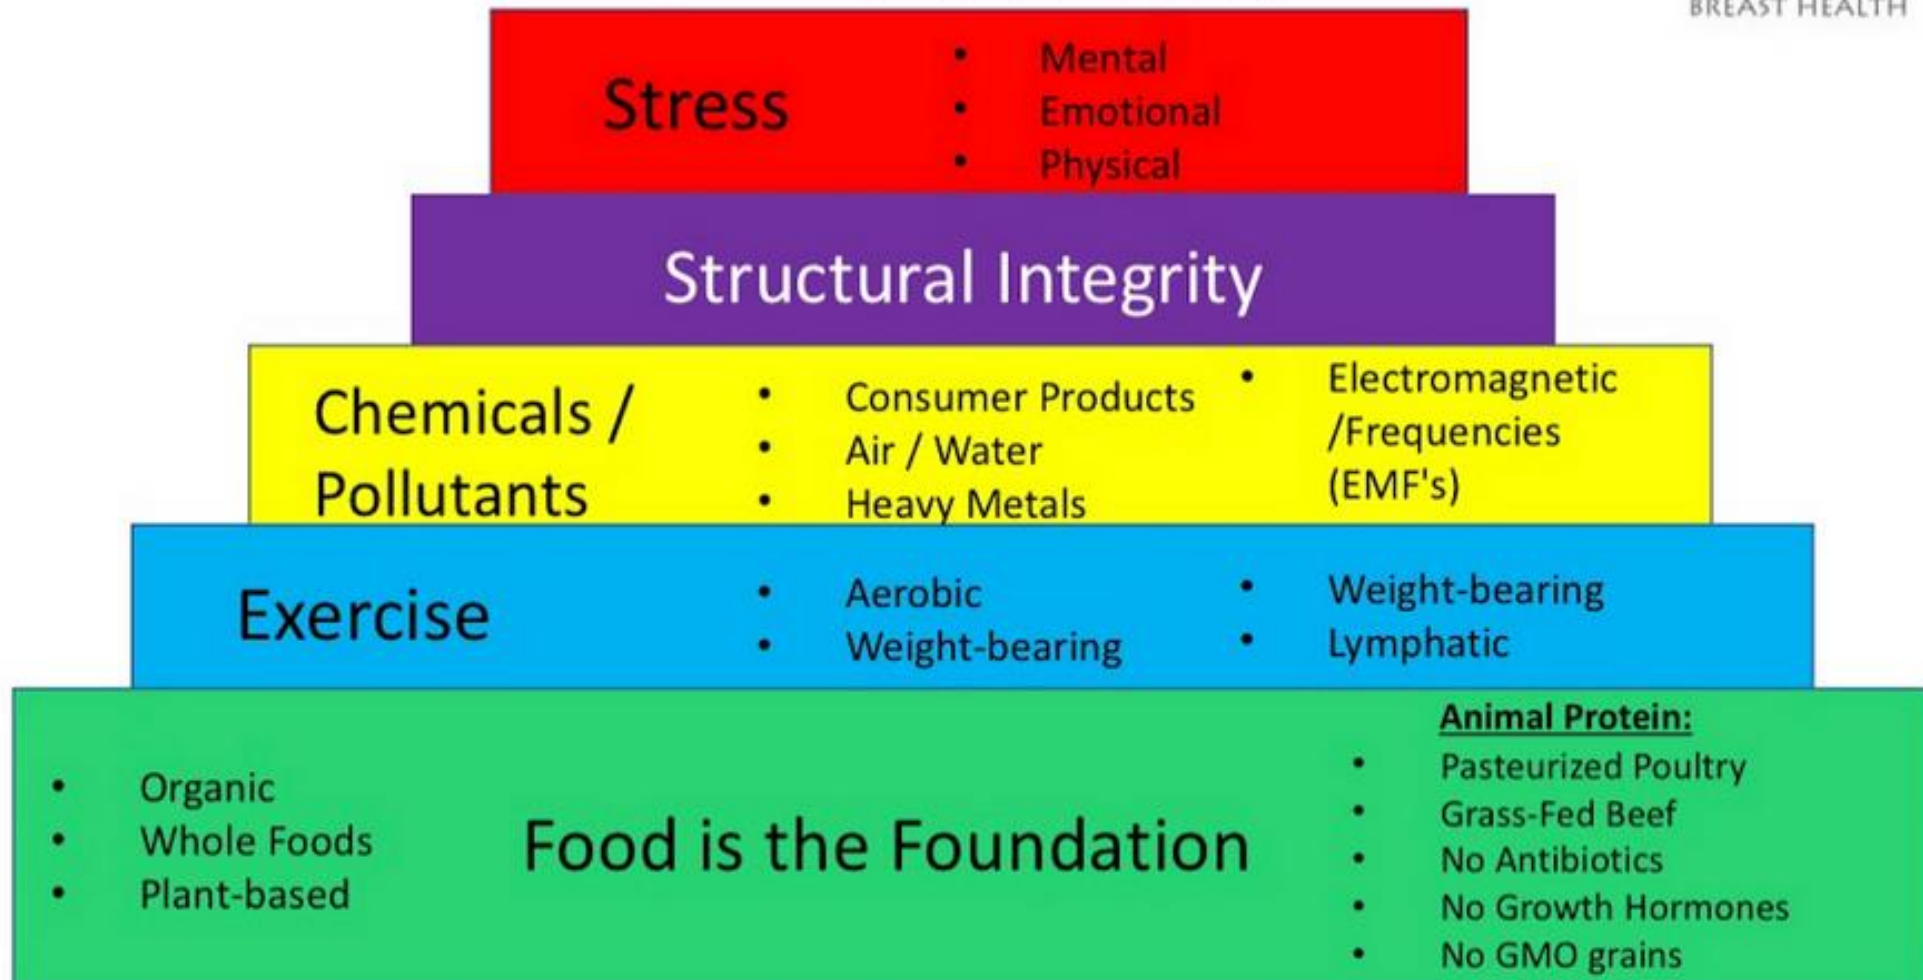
BREAST HEALTH

Stress
- Mental
- Emotional
- Physical

Structural Integrity

Chemicals / Pollutants
- Consumer Products
- Air / Water
- Heavy Metals
- Electromagnetic /Frequencies (EMF's)

Exercise
- Aerobic
- Weight-bearing
- Weight-bearing
- Lymphatic

- Organic
- Whole Foods
- Plant-based

Food is the Foundation

Animal Protein:
- Pasteurized Poultry
- Grass-Fed Beef
- No Antibiotics
- No Growth Hormones
- No GMO grains